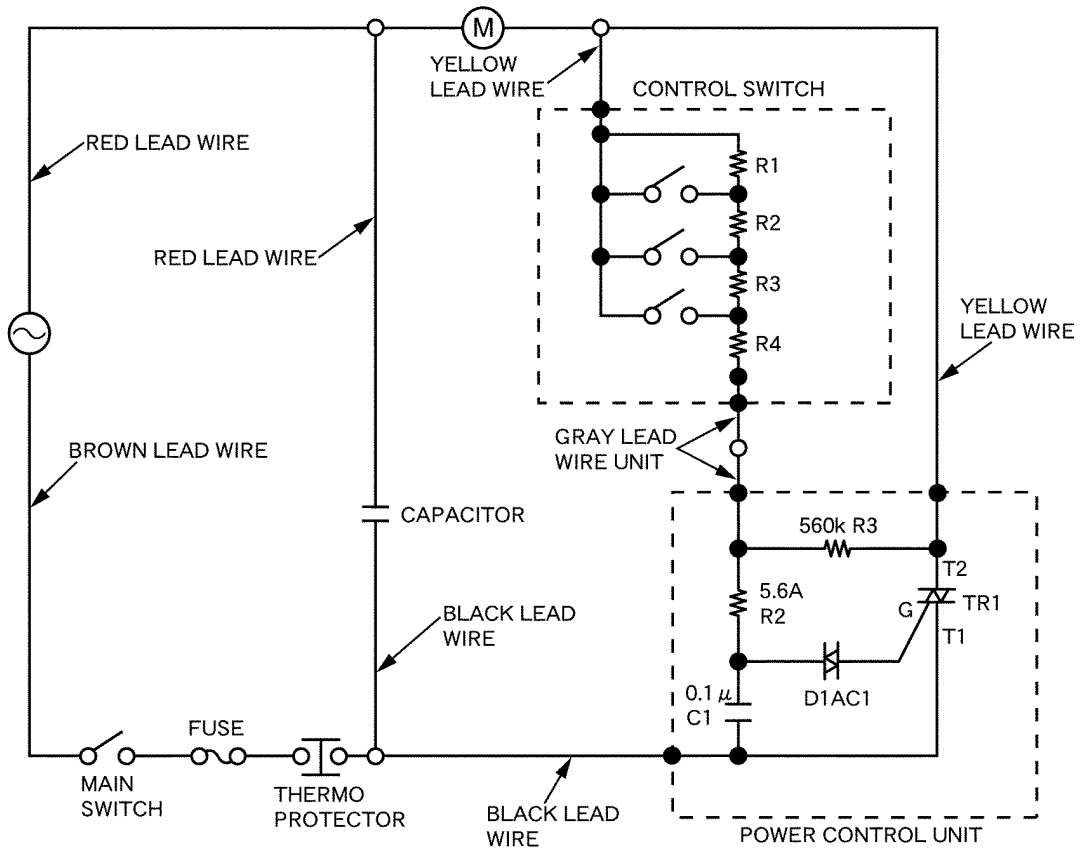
M

YELLOW LEAD WIRE

CONTROL SWITCH

RED LEAD WIRE

R1

R2

RED LEAD WIRE

R3

YELLOW LEAD WIRE

R4

GRAY LEAD WIRE UNIT

BROWN LEAD WIRE

CAPACITOR

560k R3

T2

5.6A R2

G

TR1

T1

BLACK LEAD WIRE

0.1 μ C1

D1AC1

MAIN SWITCH

FUSE

THERMO PROTECTOR

BLACK LEAD WIRE

POWER CONTROL UNIT